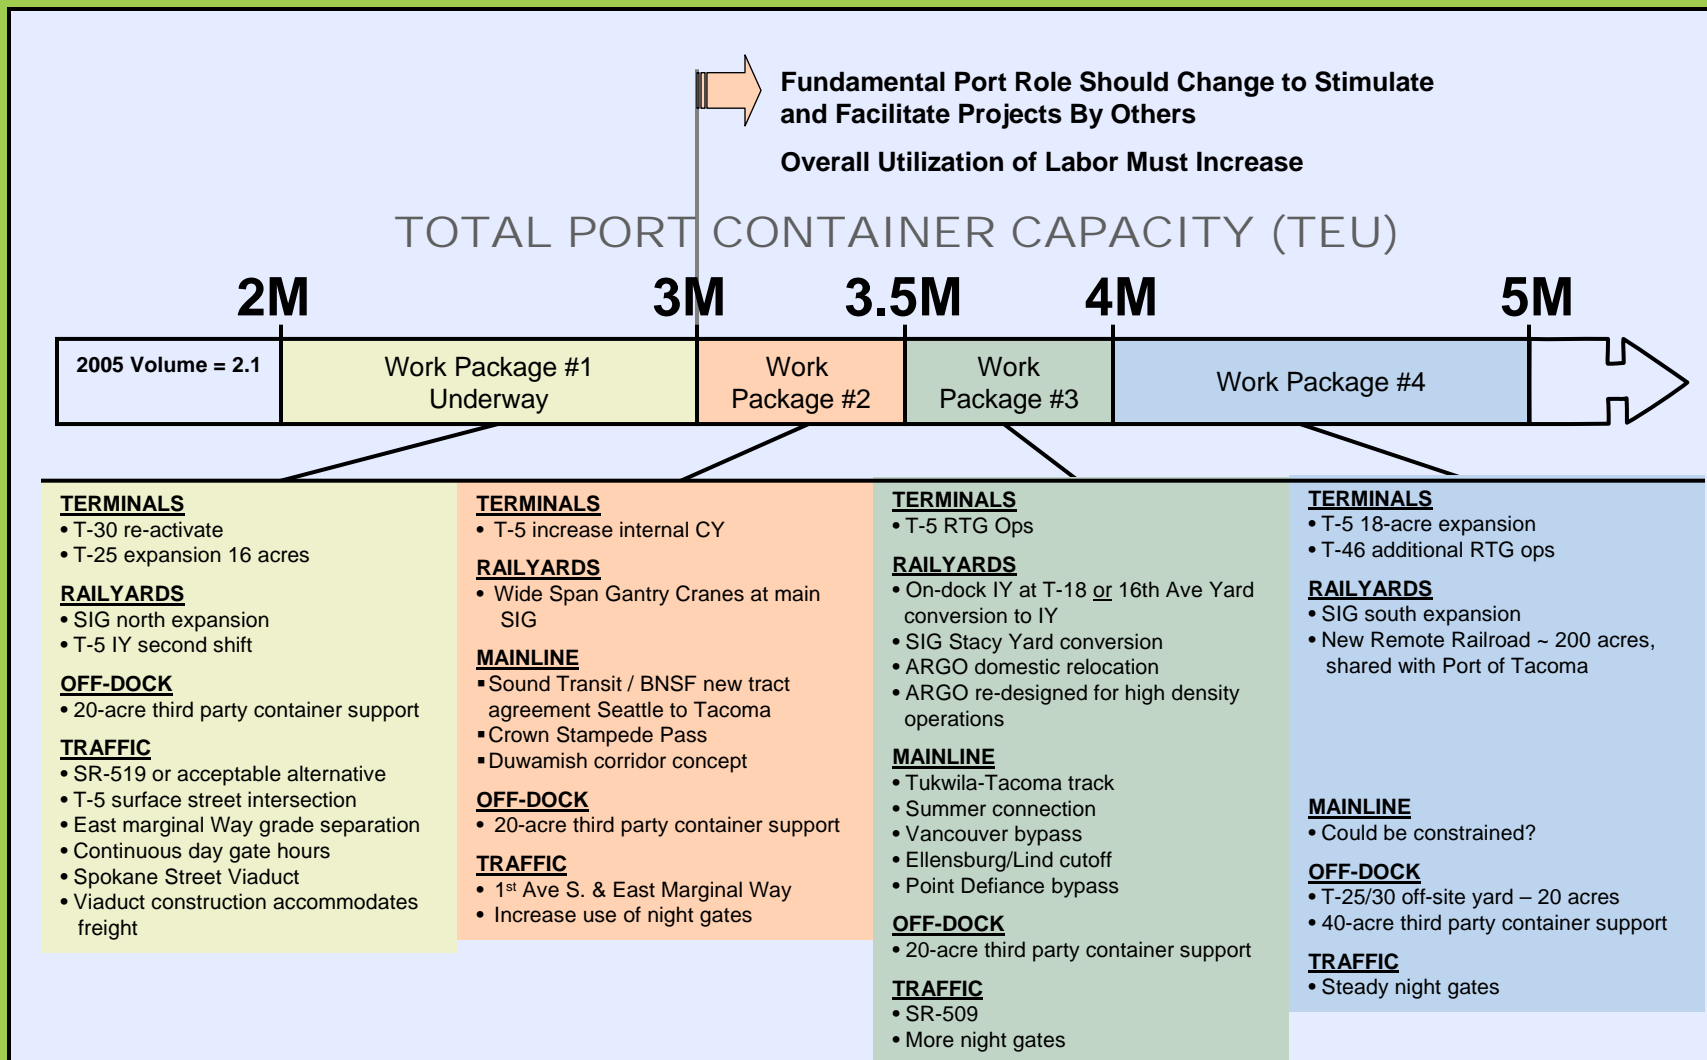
Fundamental Port Role Should Change to Stimulate and Facilitate Projects By Others

Overall Utilization of Labor Must Increase

TOTAL PORT CONTAINER CAPACITY (TEU)

2M 3M 3.5M 4M 5M

2005 Volume = 2.1

Work Package #1 Underway

Work Package #2

Work Package #3

Work Package #4

TERMINALS
• T-30 re-activate
• T-25 expansion 16 acres

RAILYARDS
• SIG north expansion
• T-5 IY second shift

OFF-DOCK
• 20-acre third party container support

TRAFFIC
• SR-519 or acceptable alternative
• T-5 surface street intersection
• East marginal Way grade separation
• Continuous day gate hours
• Spokane Street Viaduct
• Viaduct construction accommodates freight

TERMINALS
• T-5 increase internal CY

RAILYARDS
• Wide Span Gantry Cranes at main SIG

MAINLINE
▪ Sound Transit / BNSF new tract agreement Seattle to Tacoma
▪ Crown Stampede Pass
▪ Duwamish corridor concept

OFF-DOCK
• 20-acre third party container support

TRAFFIC
• 1$^{st}$ Ave S. & East Marginal Way
• Increase use of night gates

TERMINALS
• T-5 RTG Ops

RAILYARDS
• On-dock IY at T-18 or 16th Ave Yard conversion to IY
• SIG Stacy Yard conversion
• ARGO domestic relocation
• ARGO re-designed for high density operations

MAINLINE
• Tukwila-Tacoma track
• Summer connection
• Vancouver bypass
• Ellensburg/Lind cutoff
• Point Defiance bypass

OFF-DOCK
• 20-acre third party container support

TRAFFIC
• SR-509
• More night gates

TERMINALS
• T-5 18-acre expansion
• T-46 additional RTG ops

RAILYARDS
• SIG south expansion
• New Remote Railroad ~ 200 acres, shared with Port of Tacoma

MAINLINE
• Could be constrained?

OFF-DOCK
• T-25/30 off-site yard – 20 acres
• 40-acre third party container support

TRAFFIC
• Steady night gates